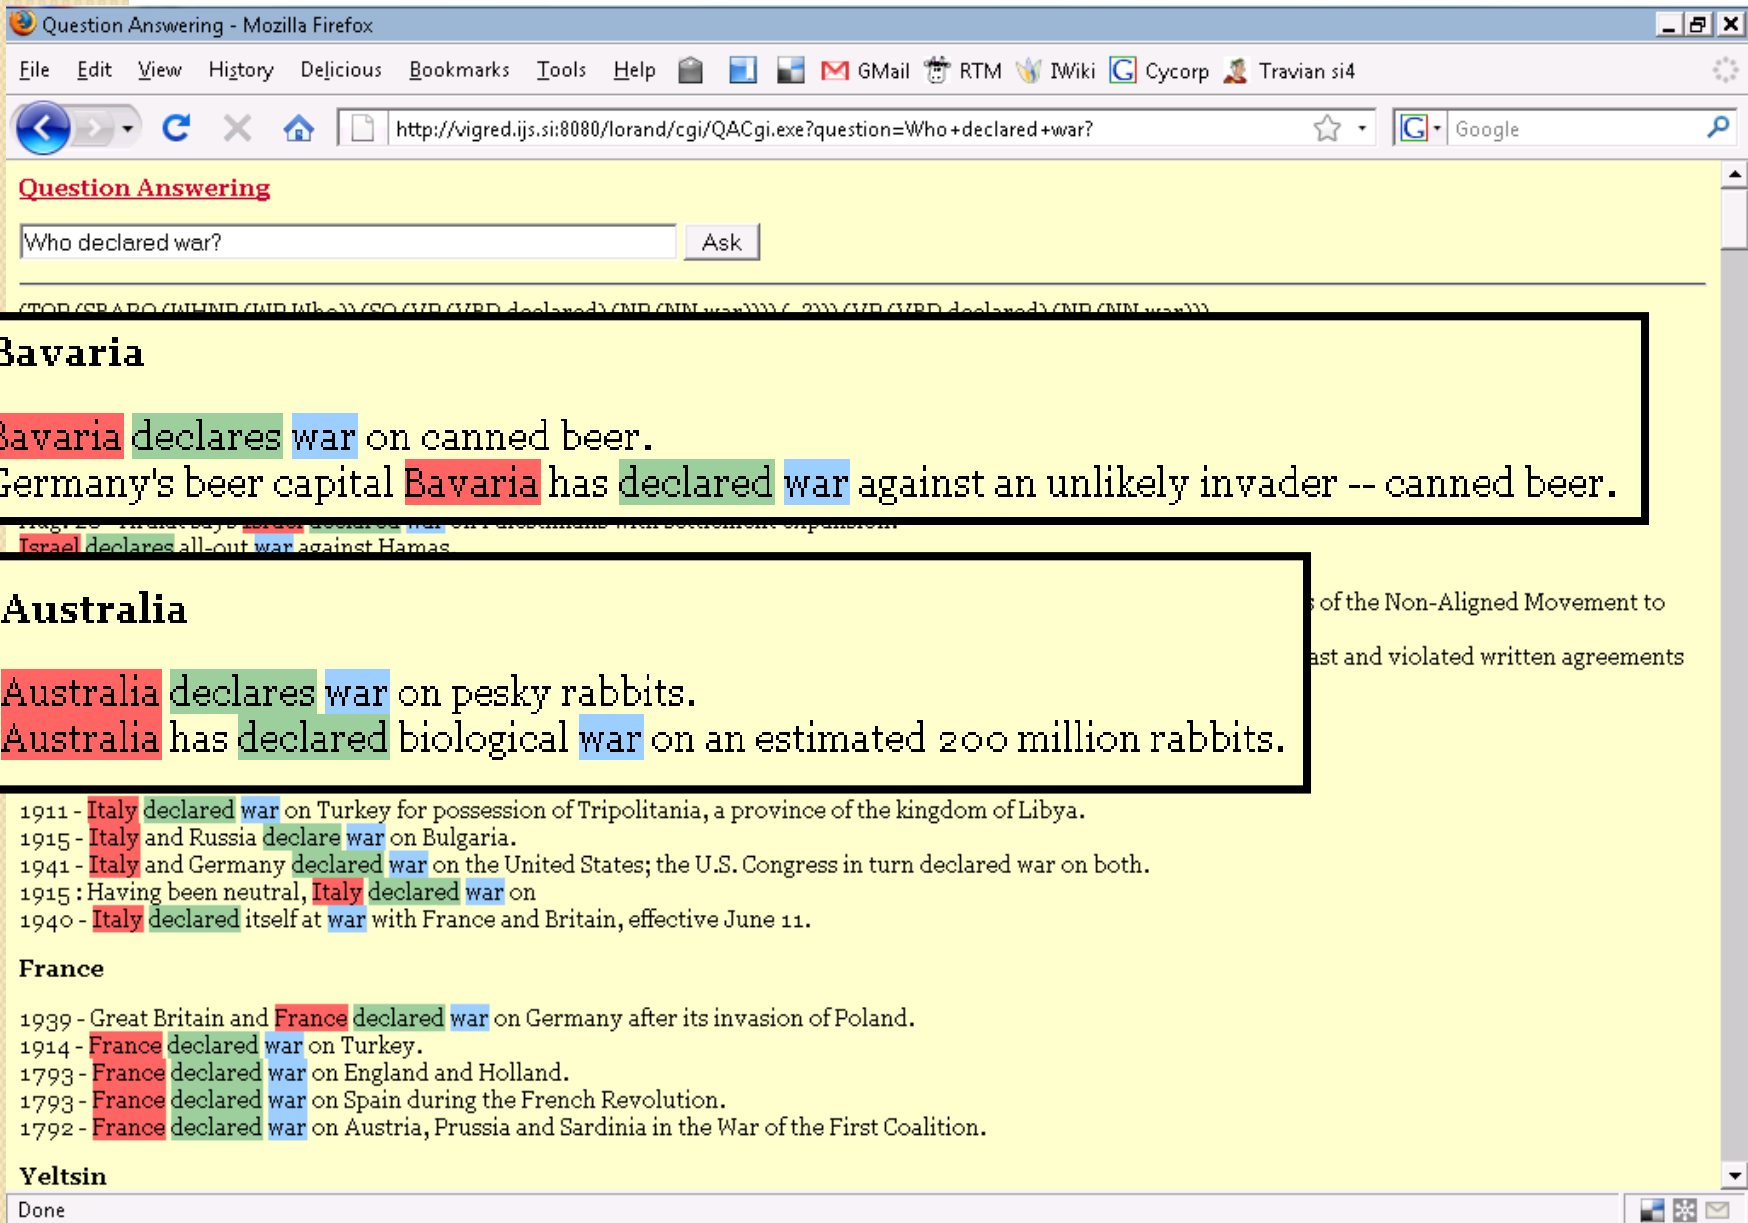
Question Answering - Mozilla Firefox

File Edit View History Delicious Bookmarks Tools Help GMail RTM IWiki Cycorp Travian si4

http://vigred.ijs.si:8080/lorand/cgi/QACgi.exe?question=Who+declared+war?

Google

Question Answering

Who declared war?

Ask

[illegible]

Bavaria

Bavaria declares war on canned beer.
Germany's beer capital Bavaria has declared war against an unlikely invader -- canned beer.

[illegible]

Israel declares all-out war against Hamas

Australia

Australia declares war on pesky rabbits.
Australia has declared biological war on an estimated 200 million rabbits.

of the Non-Aligned Movement to

ast and violated written agreements

1911 - Italy declared war on Turkey for possession of Tripolitania, a province of the kingdom of Libya.
1915 - Italy and Russia declare war on Bulgaria.
1941 - Italy and Germany declared war on the United States; the U.S. Congress in turn declared war on both.
1915 : Having been neutral, Italy declared war on
1940 - Italy declared itself at war with France and Britain, effective June 11.

France

1939 - Great Britain and France declared war on Germany after its invasion of Poland.
1914 - France declared war on Turkey.
1793 - France declared war on England and Holland.
1793 - France declared war on Spain during the French Revolution.
1792 - France declared war on Austria, Prussia and Sardinia in the War of the First Coalition.

Yeltsin

Done